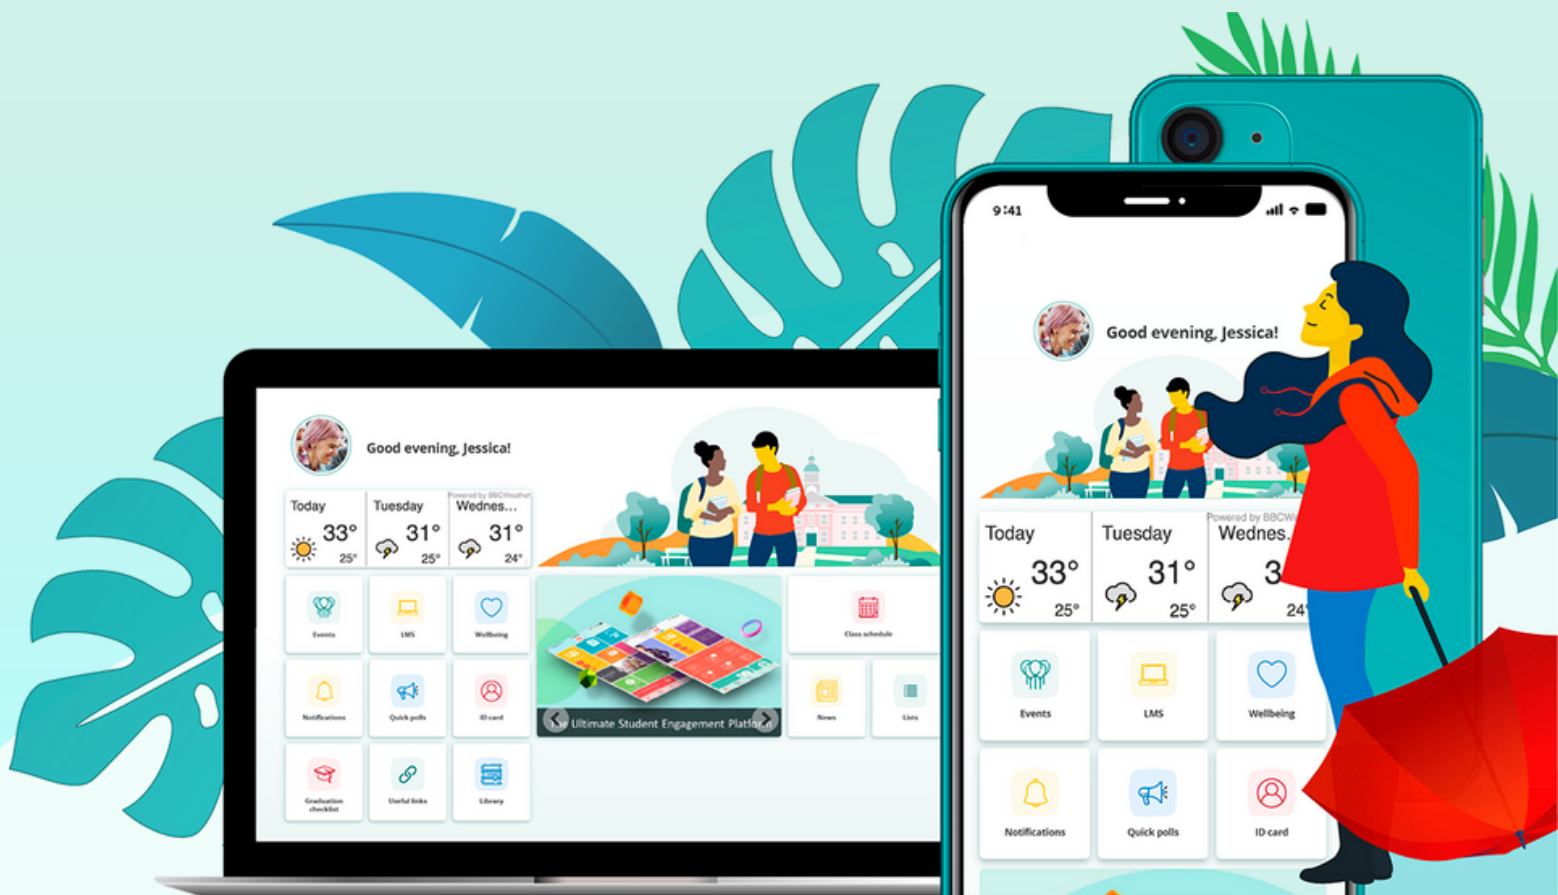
Good evening, Jessica!

Powered by BBCWeather

Today 33° 25°

Tuesday 31° 25°

Wednes... 31° 24°

Events

LMS

Wellbeing

Notifications

Quick polls

ID card

Graduation checklist

Useful links

Library

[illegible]he Ultimate Student Engagement Platfor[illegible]

Class schedule

News

Lists

9:41

Good evening, Jessica!

Powered by BBCWe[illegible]

Today 33° 25°

Tuesday 31° 25°

Wednes. 3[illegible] 24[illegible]

Events

LMS

Wellbeing

Notifications

Quick polls

ID card